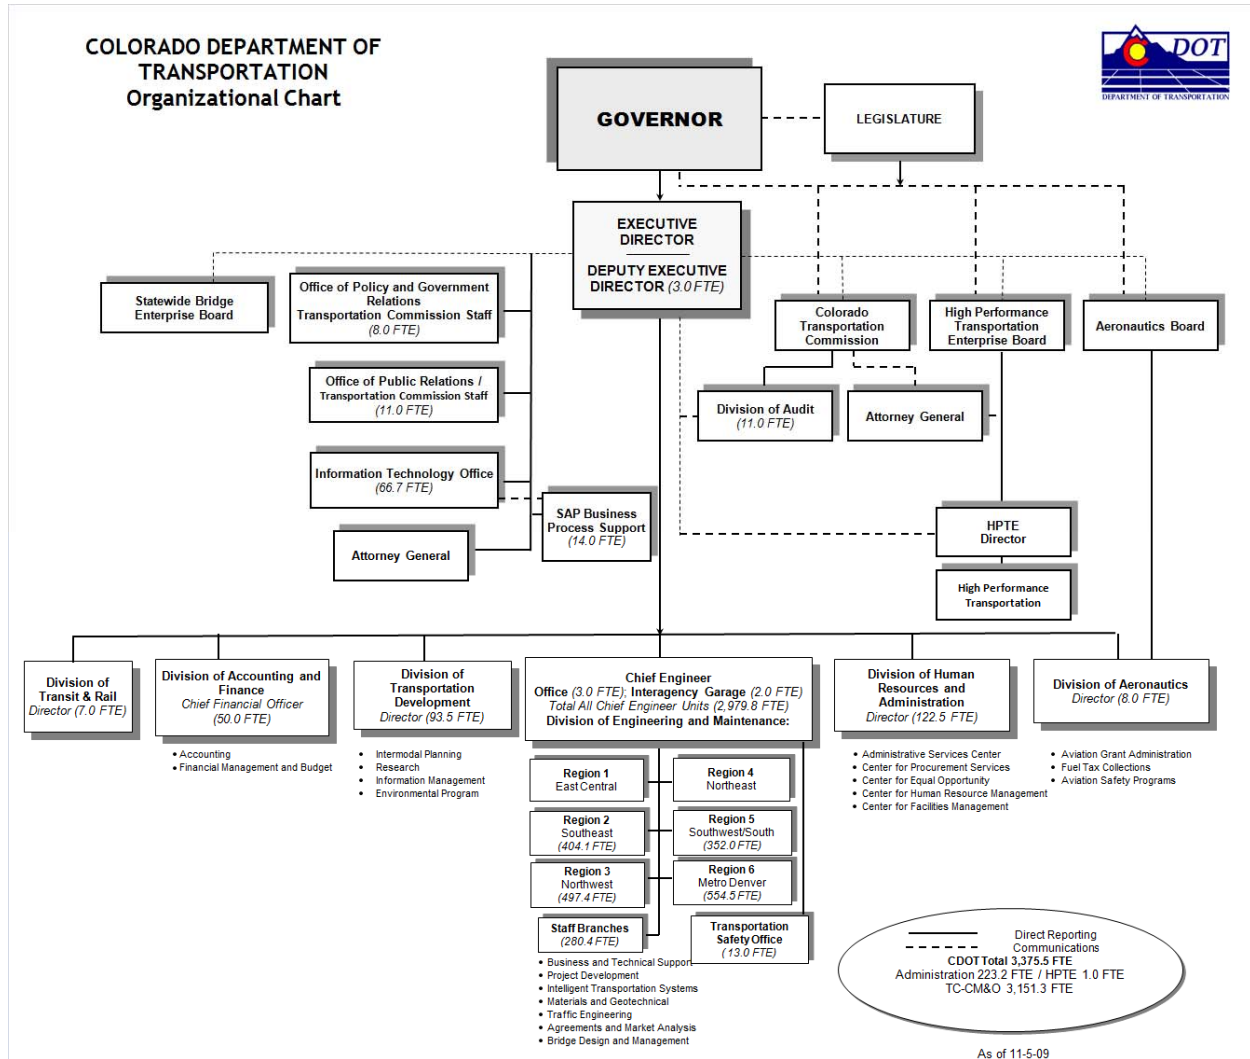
COLORADO DEPARTMENT OF TRANSPORTATION
Organizational Chart

DOT
DEPARTMENT OF TRANSPORTATION

GOVERNOR

LEGISLATURE

EXECUTIVE DIRECTOR

DEPUTY EXECUTIVE DIRECTOR (3.0 FTE)

Statewide Bridge Enterprise Board

Office of Policy and Government Relations
Transportation Commission Staff
(8.0 FTE)

Office of Public Relations /
Transportation Commission Staff
(11.0 FTE)

Information Technology Office
(66.7 FTE)

SAP Business Process Support
(14.0 FTE)

Attorney General

Colorado Transportation Commission

High Performance Transportation Enterprise Board

Aeronautics Board

Division of Audit
(11.0 FTE)

Attorney General

HPTE Director

High Performance Transportation

Division of Transit & Rail
Director (7.0 FTE)

Division of Accounting and Finance
Chief Financial Officer
(50.0 FTE)
• Accounting
• Financial Management and Budget

Division of Transportation Development
Director (93.5 FTE)
• Intermodal Planning
• Research
• Information Management
• Environmental Program

Chief Engineer
Office (3.0 FTE); Interagency Garage (2.0 FTE)
Total All Chief Engineer Units (2,979.8 FTE)
Division of Engineering and Maintenance:

Region 1
East Central

Region 4
Northeast

Region 2
Southeast
(404.1 FTE)

Region 5
Southwest/South
(352.0 FTE)

Region 3
Northwest
(497.4 FTE)

Region 6
Metro Denver
(554.5 FTE)

Staff Branches
(280.4 FTE)

Transportation Safety Office
(13.0 FTE)

• Business and Technical Support
• Project Development
• Intelligent Transportation Systems
• Materials and Geotechnical
• Traffic Engineering
• Agreements and Market Analysis
• Bridge Design and Management

Division of Human Resources and Administration
Director (122.5 FTE)
• Administrative Services Center
• Center for Procurement Services
• Center for Equal Opportunity
• Center for Human Resource Management
• Center for Facilities Management

Division of Aeronautics
Director (8.0 FTE)
• Aviation Grant Administration
• Fuel Tax Collections
• Aviation Safety Programs

Direct Reporting
Communications
CDOT Total 3,375.5 FTE
Administration 223.2 FTE / HPTE 1.0 FTE
TC-CM&O 3,151.3 FTE

As of 11-5-09